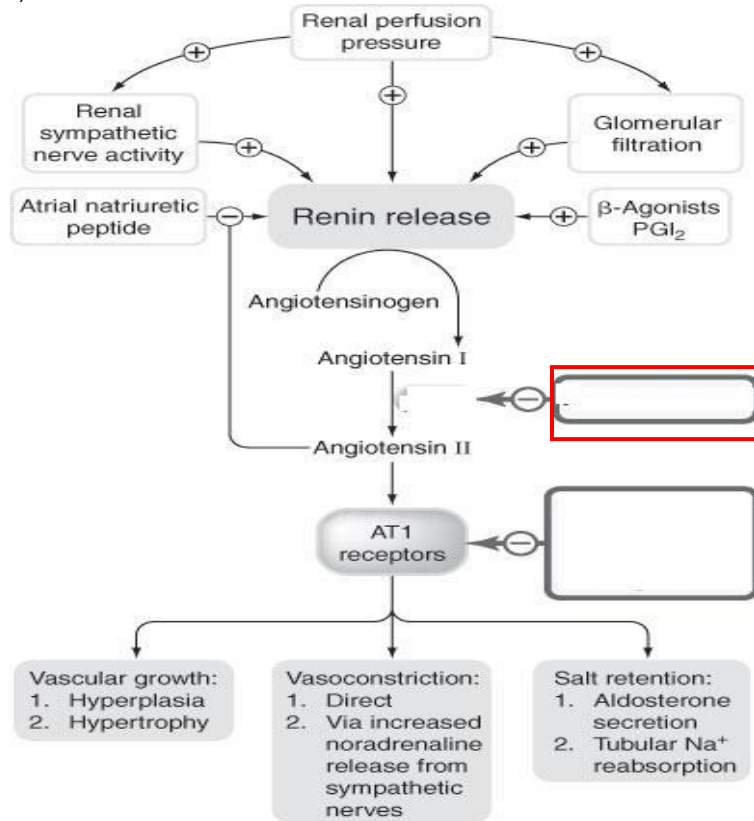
Renal perfusion pressure

+

+

Renal sympathetic nerve activity

+

Glomerular filtration

+

Atrial natriuretic peptide

−

Renin release

+

β-Agonists
$PGI_2$

Angiotensinogen

Angiotensin I

−

Angiotensin II

AT1 receptors

−

Vascular growth:
1. Hyperplasia
2. Hypertrophy

Vasoconstriction:
1. Direct
2. Via increased noradrenaline release from sympathetic nerves

Salt retention:
1. Aldosterone secretion
2. Tubular $Na^+$ reabsorption